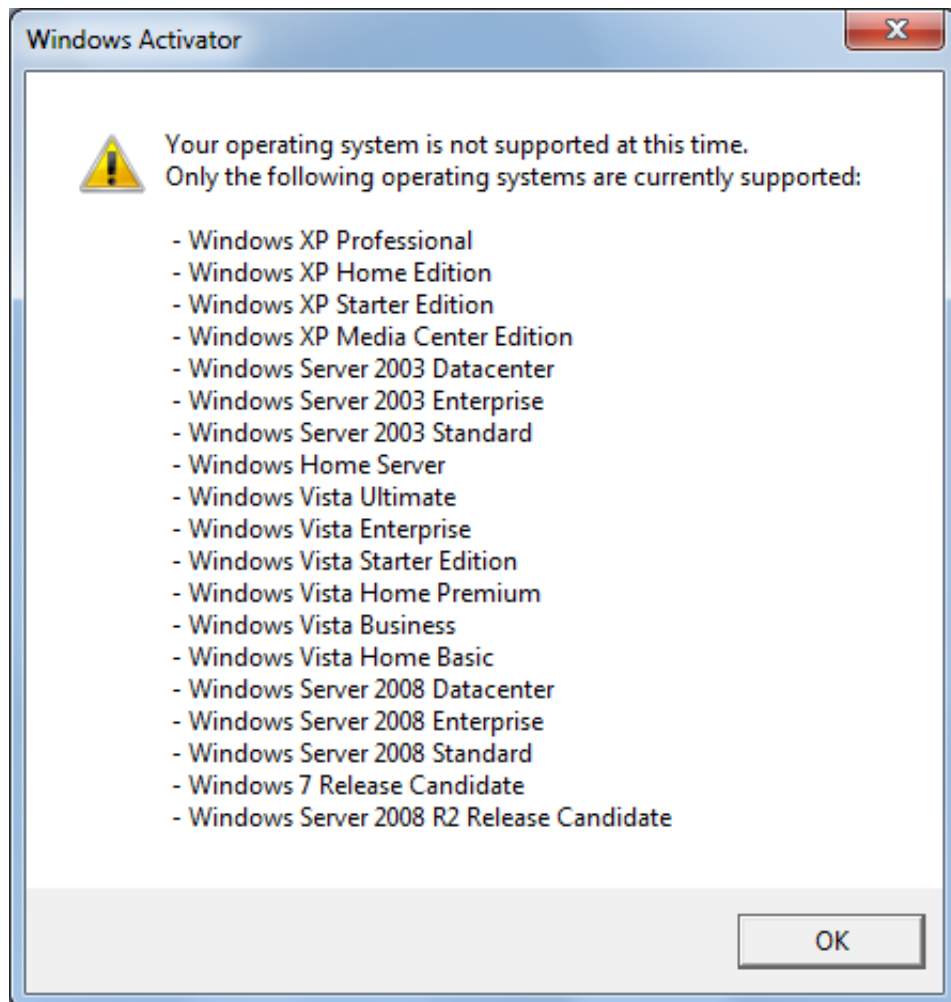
Windows Activator

Your operating system is not supported at this time.
Only the following operating systems are currently supported:

- Windows XP Professional
- Windows XP Home Edition
- Windows XP Starter Edition
- Windows XP Media Center Edition
- Windows Server 2003 Datacenter
- Windows Server 2003 Enterprise
- Windows Server 2003 Standard
- Windows Home Server
- Windows Vista Ultimate
- Windows Vista Enterprise
- Windows Vista Starter Edition
- Windows Vista Home Premium
- Windows Vista Business
- Windows Vista Home Basic
- Windows Server 2008 Datacenter
- Windows Server 2008 Enterprise
- Windows Server 2008 Standard
- Windows 7 Release Candidate
- Windows Server 2008 R2 Release Candidate

OK